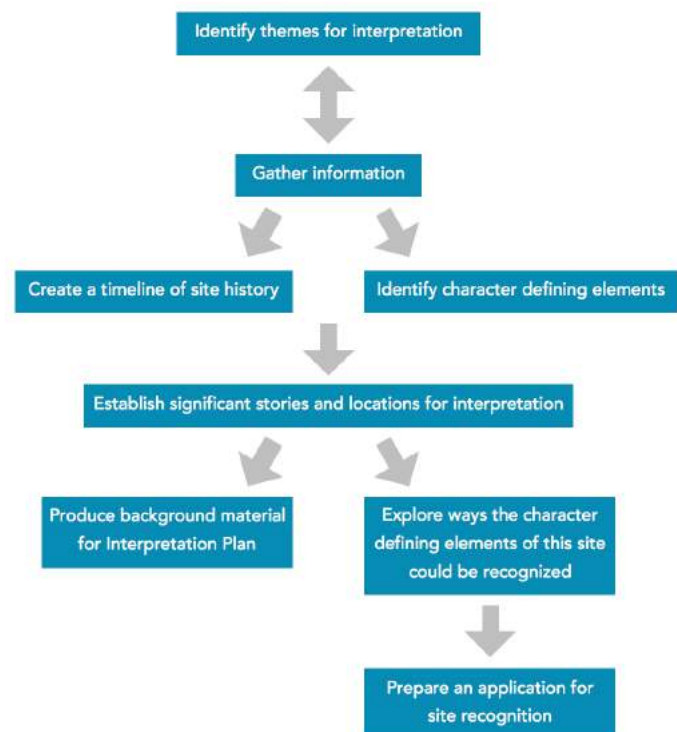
Identify themes for interpretation

Gather information

Create a timeline of site history

Identify character defining elements

Establish significant stories and locations for interpretation

Produce background material for Interpretation Plan

Explore ways the character defining elements of this site could be recognized

Prepare an application for site recognition